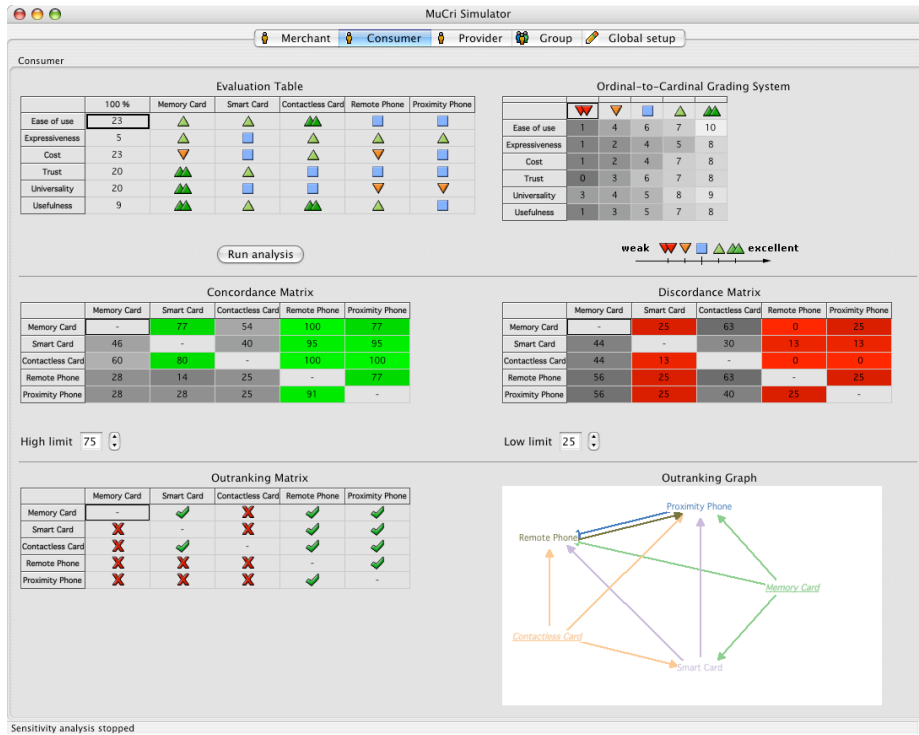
MuCri Simulator

Merchant | Consumer | Provider | Group | Global setup

Consumer

Evaluation Table

| | 100 % | Memory Card | Smart Card | Contactless Card | Remote Phone | Proximity Phone |
|---|---|---|---|---|---|---|
| Ease of use | 23 | | | | | |
| Expressiveness | 5 | | | | | |
| Cost | 23 | | | | | |
| Trust | 20 | | | | | |
| Universality | 20 | | | | | |
| Usefulness | 9 | | | | | |

Ordinal-to-Cardinal Grading System

| | | | | | |
|---|---|---|---|---|---|
| Ease of use | 1 | 4 | 6 | 7 | 10 |
| Expressiveness | 1 | 2 | 4 | 5 | 8 |
| Cost | 1 | 2 | 4 | 7 | 8 |
| Trust | 0 | 3 | 6 | 7 | 8 |
| Universality | 3 | 4 | 5 | 8 | 9 |
| Usefulness | 1 | 3 | 5 | 7 | 8 |

Run analysis

weak excellent

Concordance Matrix

| | Memory Card | Smart Card | Contactless Card | Remote Phone | Proximity Phone |
|---|---|---|---|---|---|
| Memory Card | - | 77 | 54 | 100 | 77 |
| Smart Card | 46 | - | 40 | 95 | 95 |
| Contactless Card | 60 | 80 | - | 100 | 100 |
| Remote Phone | 28 | 14 | 25 | - | 77 |
| Proximity Phone | 28 | 28 | 25 | 91 | - |

Discordance Matrix

| | Memory Card | Smart Card | Contactless Card | Remote Phone | Proximity Phone |
|---|---|---|---|---|---|
| Memory Card | - | 25 | 63 | 0 | 25 |
| Smart Card | 44 | - | 30 | 13 | 13 |
| Contactless Card | 44 | 13 | - | 0 | 0 |
| Remote Phone | 56 | 25 | 63 | - | 25 |
| Proximity Phone | 56 | 25 | 40 | 25 | - |

High limit 75

Low limit 25

Outranking Matrix

| | Memory Card | Smart Card | Contactless Card | Remote Phone | Proximity Phone |
|---|---|---|---|---|---|
| Memory Card | - | ✓ | ✗ | ✓ | ✓ |
| Smart Card | ✗ | - | ✗ | ✓ | ✓ |
| Contactless Card | ✗ | ✓ | - | ✓ | ✓ |
| Remote Phone | ✗ | ✗ | ✗ | - | ✓ |
| Proximity Phone | ✗ | ✗ | ✗ | ✓ | - |

Outranking Graph

Proximity Phone
Remote Phone
Memory Card
Contactless Card
Smart Card

Sensitivity analysis stopped